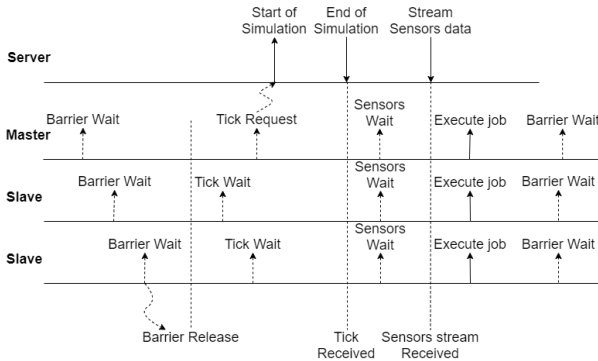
Start of Simulation

End of Simulation

Stream Sensors data

Server

Barrier Wait

Tick Request

Sensors Wait

Execute job

Barrier Wait

Master

Barrier Wait

Tick Wait

Sensors Wait

Execute job

Barrier Wait

Slave

Barrier Wait

Tick Wait

Sensors Wait

Execute job

Barrier Wait

Slave

Barrier Release

Tick Received

Sensors stream Received